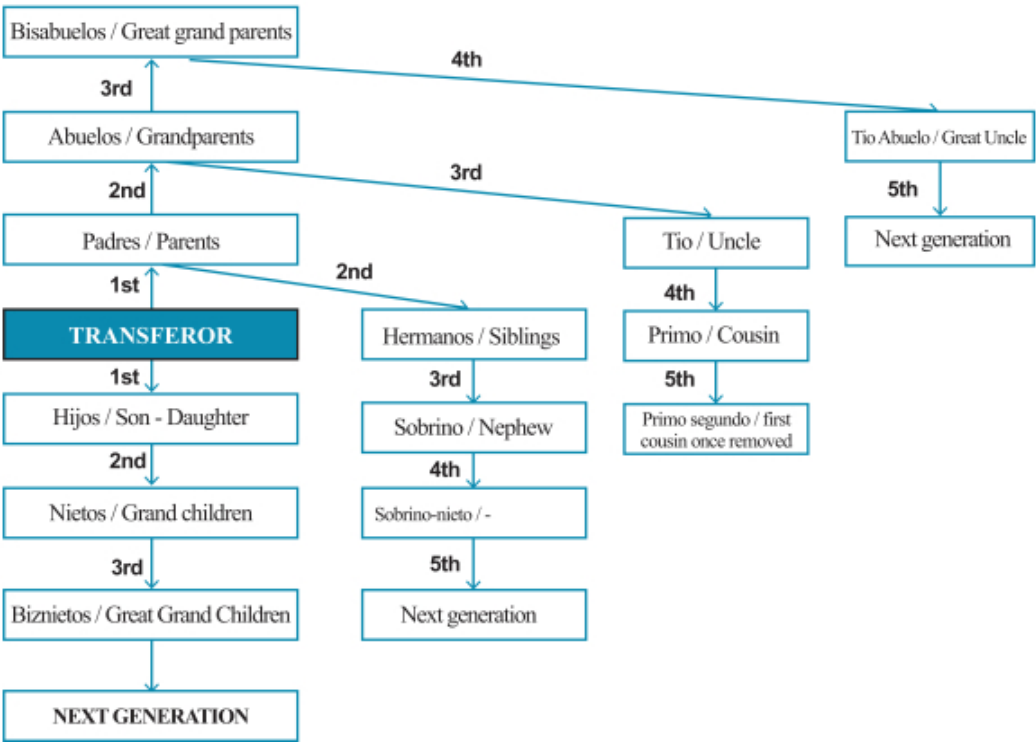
Bisabuelos / Great grand parents

4th

3rd

Abuelos / Grandparents

Tio Abuelo / Great Uncle

3rd

2nd

5th

Padres / Parents

Tio / Uncle

Next generation

2nd

1st

4th

TRANSFEROR

Hermanos / Siblings

Primo / Cousin

1st

3rd

5th

Hijos / Son - Daughter

Sobrino / Nephew

Primo segundo / first cousin once removed

2nd

4th

Nietos / Grand children

Sobrino-nieto / -

3rd

5th

Biznietos / Great Grand Children

Next generation

NEXT GENERATION